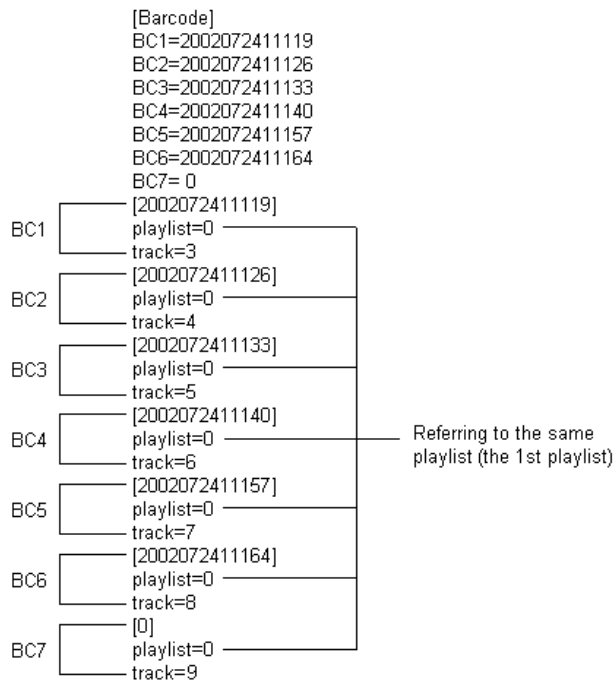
[Barcode]
BC1=2002072411119
BC2=2002072411126
BC3=2002072411133
BC4=2002072411140
BC5=2002072411157
BC6=2002072411164
BC7= 0

BC1
[2002072411119]
playlist=0
track=3

BC2
[2002072411126]
playlist=0
track=4

BC3
[2002072411133]
playlist=0
track=5

BC4
[2002072411140]
playlist=0
track=6

Referring to the same playlist (the 1st playlist)

BC5
[2002072411157]
playlist=0
track=7

BC6
[2002072411164]
playlist=0
track=8

BC7
[0]
playlist=0
track=9